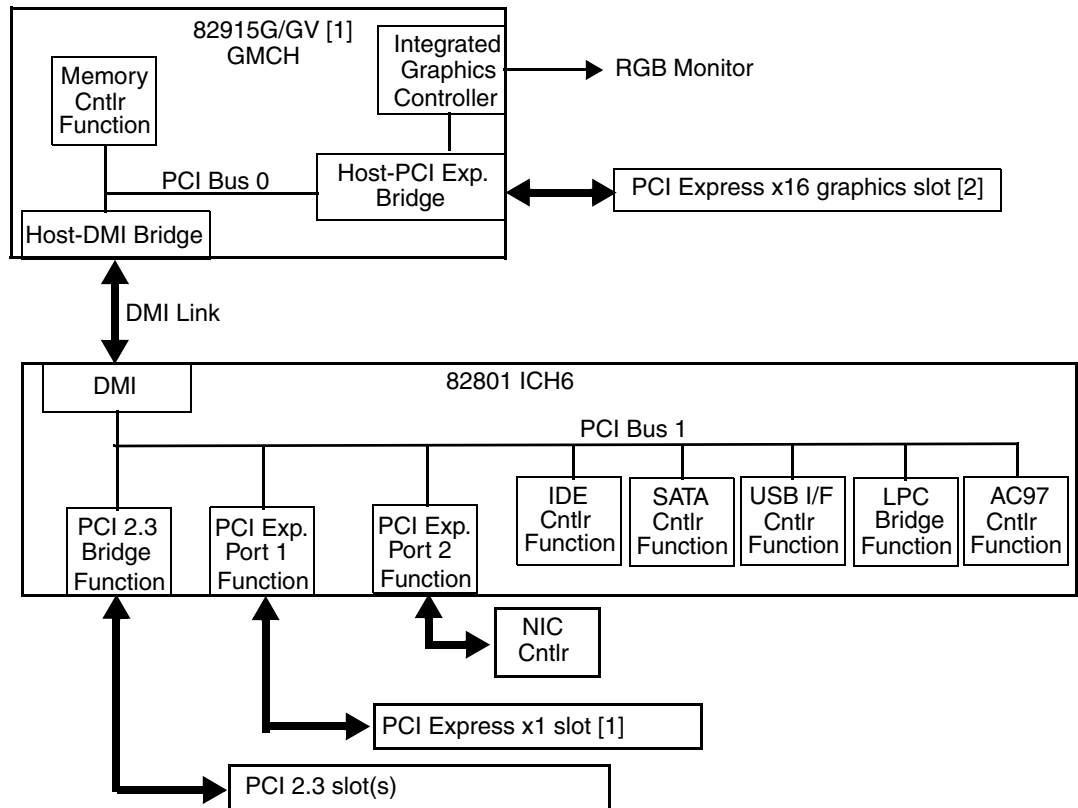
82915G/GV [1]
GMCH

Memory Cntlr Function

Integrated Graphics Controller

RGB Monitor

PCI Bus 0

Host-PCI Exp. Bridge

PCI Express x16 graphics slot [2]

Host-DMI Bridge

DMI Link

DMI

82801 ICH6

PCI Bus 1

IDE Cntlr Function

SATA Cntlr Function

USB I/F Cntlr Function

LPC Bridge Function

AC97 Cntlr Function

PCI 2.3 Bridge Function

PCI Exp. Port 1 Function

PCI Exp. Port 2 Function

NIC Cntlr

PCI Express x1 slot [1]

PCI 2.3 slot(s)